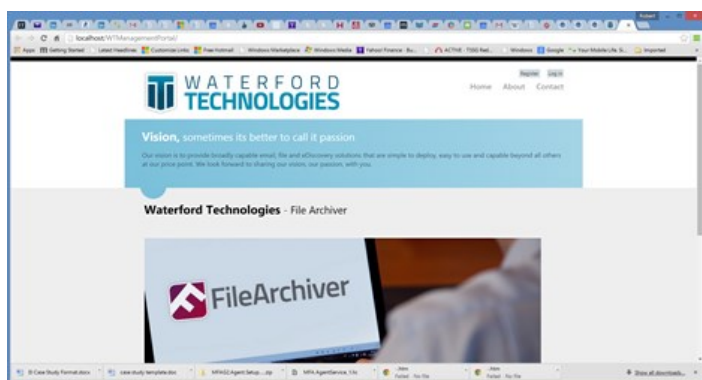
localhost/WTManagementPortal/

Apps Getting Started Latest Headlines Customize Links Free Hotmail Windows Marketplace Windows Media Yahoo! Finance - Bu... ACTIVE - TS90 Red... Windows Google Your Mobile Life S... Imported

WATERFORD TECHNOLOGIES

Register Log in

Home About Contact

Vision, sometimes its better to call it passion

Our vision is to provide broadly capable email, file and eDiscovery solutions that are simple to deploy, easy to use and capable beyond all others at our price point. We look forward to sharing our vision, our passion, with you.

Waterford Technologies - File Archiver

FileArchiver

Case Study Format.docx

case study template.doc

MFAG2 Agent Setup....zip

MFA AgentService_1.tx

.htm Failed - No file

.htm Failed - No file

Show all downloads...